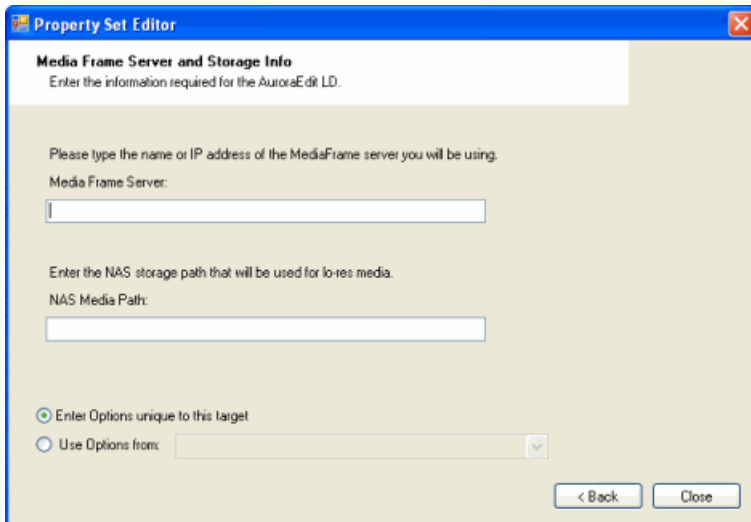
Property Set Editor

Media Frame Server and Storage Info

Enter the information required for the AuroraEdit LD.

Please type the name or IP address of the MediaFrame server you will be using.

Media Frame Server:

Enter the NAS storage path that will be used for lo-res media.

NAS Media Path:

Enter Options unique to this target

Use Options from:

< Back

Close